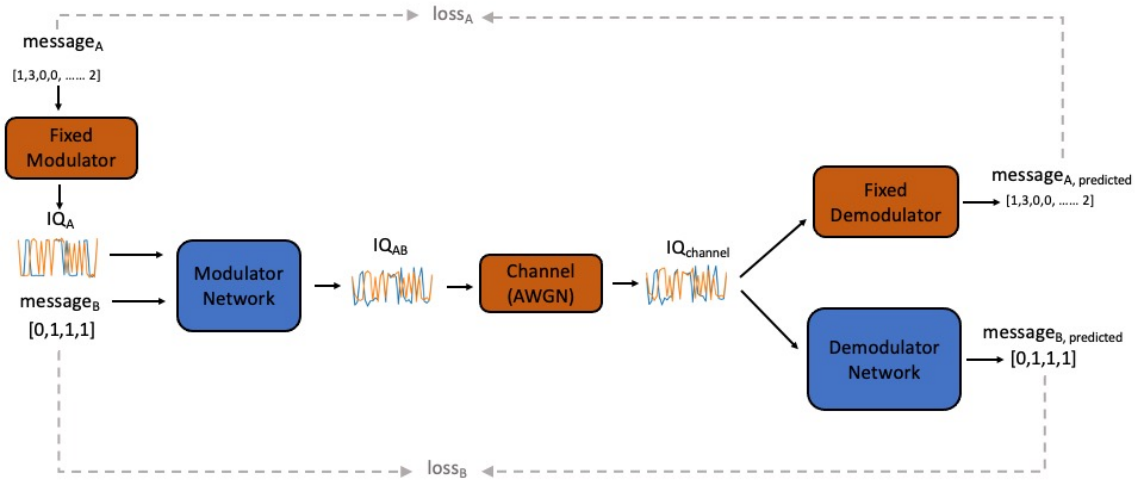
$\text{loss}_A$

$\text{message}_A$

[1,3,0,0, …… 2]

Fixed Modulator

$IQ_A$

$\text{message}_B$

[0,1,1,1]

Modulator Network

$IQ_{AB}$

Channel (AWGN)

$IQ_{\text{channel}}$

Fixed Demodulator

$\text{message}_{A,\text{ predicted}}$

[1,3,0,0, …… 2]

Demodulator Network

$\text{message}_{B,\text{ predicted}}$

[0,1,1,1]

$\text{loss}_B$